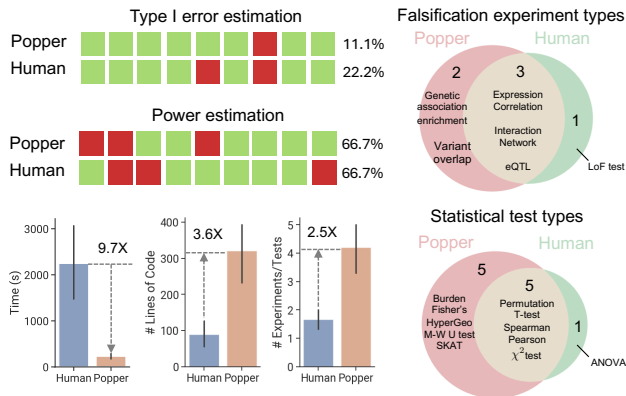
Type I error estimation

Popper 11.1%
Human 22.2%

Power estimation

Popper 66.7%
Human 66.7%

Falsification experiment types

Popper Human

2
Genetic association enrichment
Variant overlap

3
Expression Correlation
Interaction Network
eQTL

1
LoF test

Statistical test types

Popper Human

5
Burden Fisher's HyperGeo M-W U test SKAT

5
Permutation T-test Spearman Pearson $\chi^2$test

1
ANOVA

Time (s)
3000
2000
1000
0
9.7X
Human Popper

# Lines of Code
400
300
200
100
0
3.6X
Human Popper

# Experiments/Tests
5
4
3
2
1
0
2.5X
Human Popper